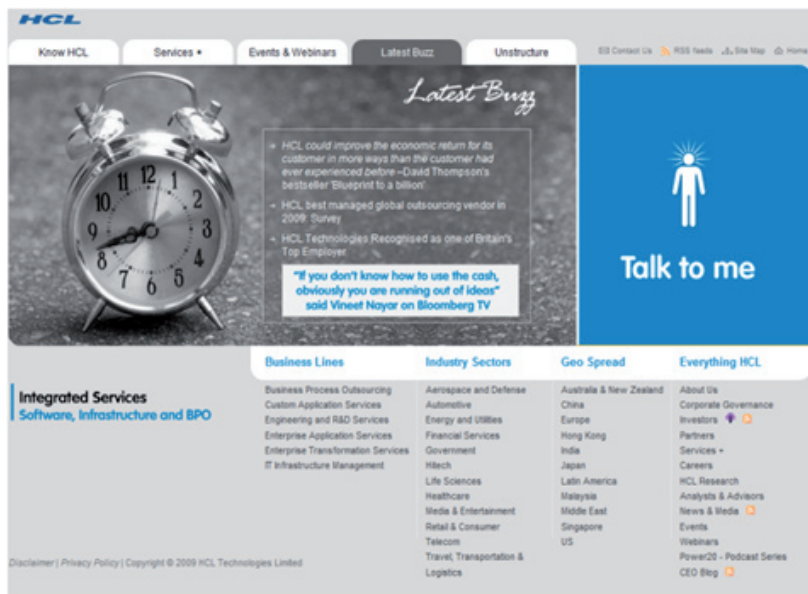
HCL

Know HCL
Services •
Events & Webinars
Latest Buzz
Unstructure

Contact Us
RSS feeds
Site Map
Home

Latest Buzz

11 12 1 2 10 3 9 8 4 7 6 5

» HCL could improve the economic return for its customer in more ways than the customer had ever experienced before –David Thompson's bestseller 'Blueprint to a billion'

» HCL best managed global outsourcing vendor in 2009: Survey

» HCL Technologies Recognised as one of Britain's Top Employer

"If you don't know how to use the cash, obviously you are running out of ideas" said Vineet Nayar on Bloomberg TV

Talk to me

Integrated Services
Software, Infrastructure and BPO

Business Lines
Business Process Outsourcing
Custom Application Services
Engineering and R&D Services
Enterprise Application Services
Enterprise Transformation Services
IT Infrastructure Management

Industry Sectors
Aerospace and Defense
Automotive
Energy and Utilities
Financial Services
Government
Hitech
Life Sciences
Healthcare
Media & Entertainment
Retail & Consumer
Telecom
Travel, Transportation & Logistics

Geo Spread
Australia & New Zealand
China
Europe
Hong Kong
India
Japan
Latin America
Malaysia
Middle East
Singapore
US

Everything HCL
About Us
Corporate Governance
Investors
Partners
Services •
Careers
HCL Research
Analysts & Advisors
News & Media
Events
Webinars
Power20 - Podcast Series
CEO Blog

Disclaimer | Privacy Policy | Copyright © 2009 HCL Technologies Limited